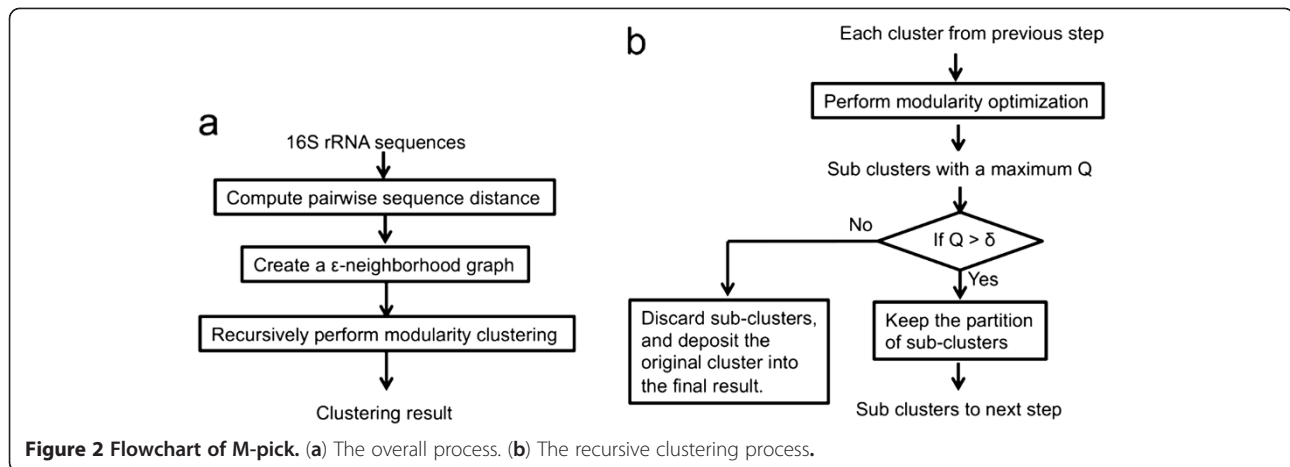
a

16S rRNA sequences

Compute pairwise sequence distance

Create a ε-neighborhood graph

Recursively perform modularity clustering

Clustering result

b

Each cluster from previous step

Perform modularity optimization

Sub clusters with a maximum Q

If Q > δ

No

Yes

Discard sub-clusters, and deposit the original cluster into the final result.

Keep the partition of sub-clusters

Sub clusters to next step

**Figure 2 Flowchart of M-pick.** (**a**) The overall process. (**b**) The recursive clustering process.